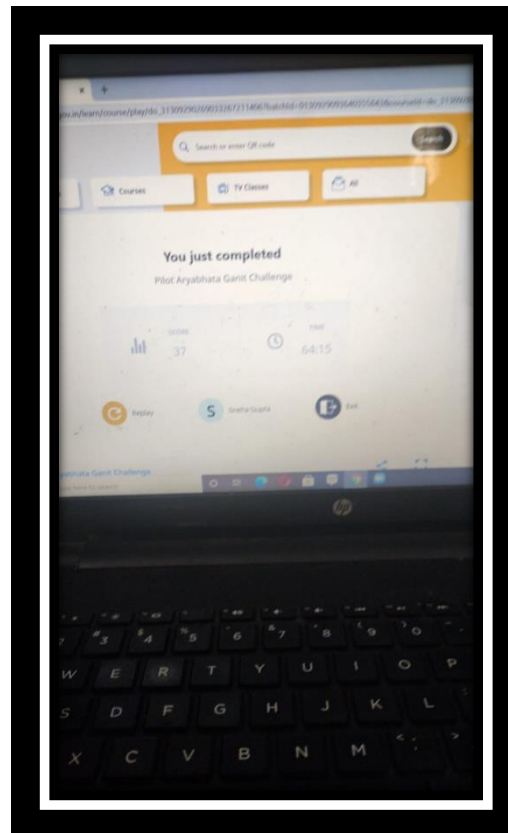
×

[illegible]gov.in/learn/course/play/do_3130929020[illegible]

Search or enter QR code

Search

Courses

TV Classes

All

You just completed

Pilot Aryabhata Ganit Challenge

SCORE

37

TIME

64:15

Replay

S Sneha Gupta

Exit

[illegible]yabhata Ganit Challenge

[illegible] here to search

hp

3 4 5 6 7 8 9 0

W E R T Y U I O P

S D F G H J K L

X C V B N M